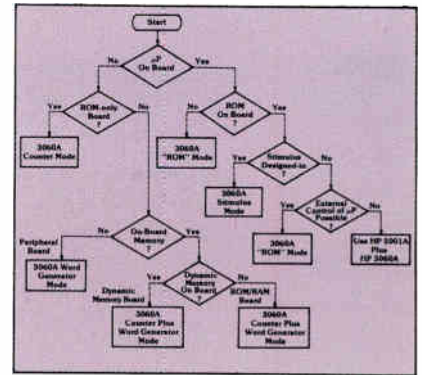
Start

$\mu$P On Board ?

No

Yes

ROM-only Board ?

Yes

No

3060A Counter Mode

ROM On Board ?

Yes

No

3060A "ROM" Mode

Stimulus Designed-in ?

Yes

No

3060A Stimulus Mode

External Control of $\mu$P Possible ?

Yes

No

3060A "ROM" Mode

Use HP 5001A Plus HP 3060A

On-Board Memory ?

No

Yes

Peripheral Board

3060A Word Generator Mode

Dynamic Memory On Board ?

Yes

No

Dynamic Memory Board

ROM/RAM Board

3060A Counter Plus Word Generator Mode

3060A Counter Plus Word Generator Mode